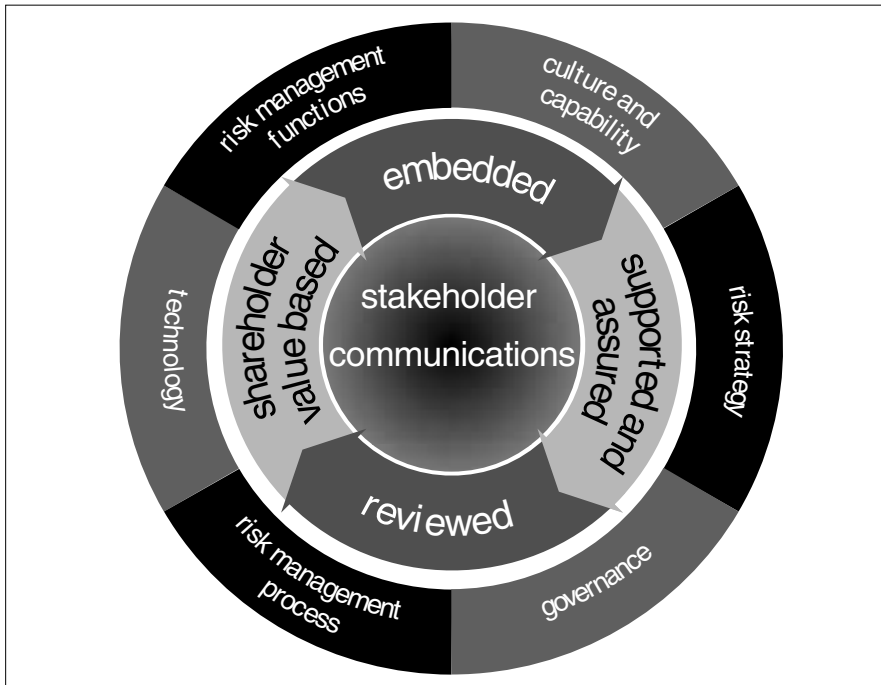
risk management functions

culture and capability

risk strategy

governance

risk management process

technology

embedded

supported and assured

reviewed

shareholder value based

stakeholder communications